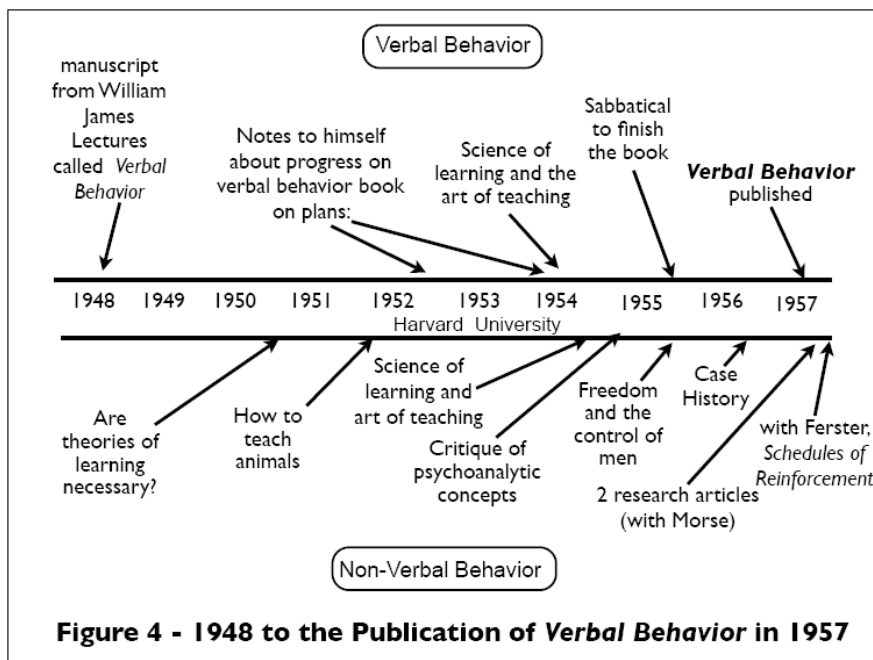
Verbal Behavior

manuscript from William James Lectures called *Verbal Behavior*

Notes to himself about progress on verbal behavior book on plans:

Science of learning and the art of teaching

Sabbatical to finish the book

***Verbal Behavior*** published

1948 1949 1950 1951 1952 1953 1954 1955 1956 1957

Harvard University

Are theories of learning necessary?

How to teach animals

Science of learning and art of teaching

Critique of psychoanalytic concepts

Freedom and the control of men

Case History

2 research articles (with Morse)

with Ferster, *Schedules of Reinforcement*

Non-Verbal Behavior

**Figure 4 - 1948 to the Publication of *Verbal Behavior* in 1957**